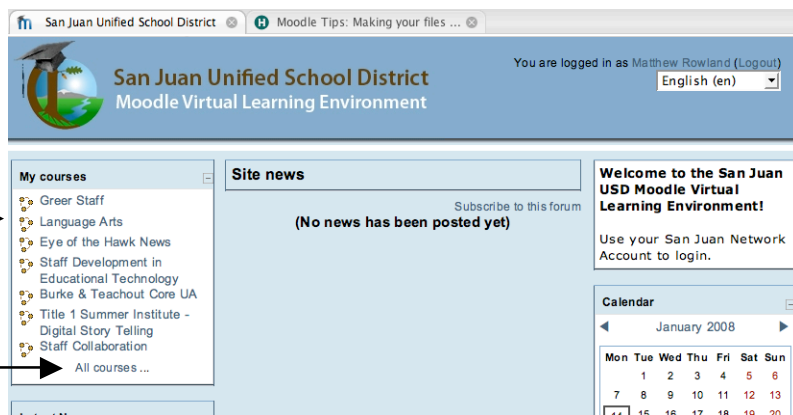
San Juan Unified School District
Moodle Tips: Making your files ...

San Juan Unified School District
Moodle Virtual Learning Environment

You are logged in as Matthew Rowland (Logout)
English (en)

My courses
Greer Staff
Language Arts
Eye of the Hawk News
Staff Development in Educational Technology
Burke & Teachout Core UA
Title 1 Summer Institute - Digital Story Telling
Staff Collaboration
All courses ...

Site news
Subscribe to this forum
(No news has been posted yet)

Welcome to the San Juan USD Moodle Virtual Learning Environment!

Use your San Juan Network Account to login.

Calendar
January 2008

| Mon | Tue | Wed | Thu | Fri | Sat | Sun |
|---|---|---|---|---|---|---|
| | 1 | 2 | 3 | 4 | 5 | 6 |
| 7 | 8 | 9 | 10 | 11 | 12 | 13 |
| 14 | 15 | 16 | 17 | 18 | 19 | 20 |